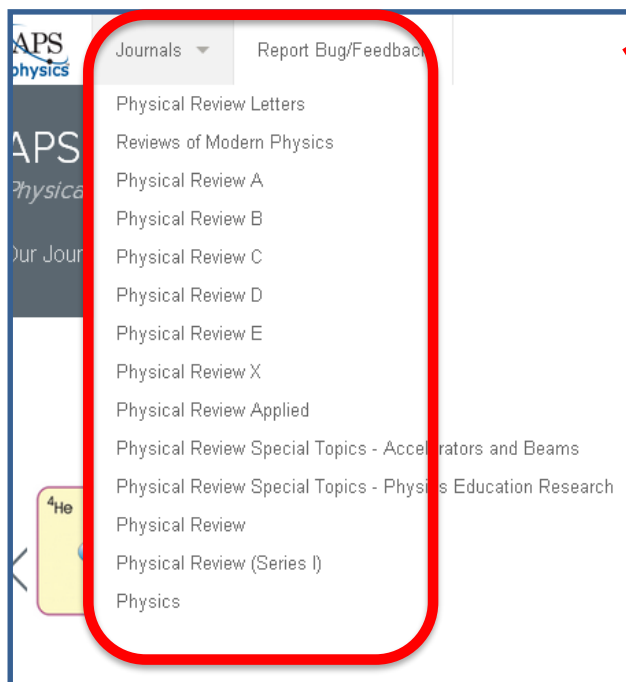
APS physics

Journals

Report Bug/Feedback

Physical Review Letters
Reviews of Modern Physics
Physical Review A
Physical Review B
Physical Review C
Physical Review D
Physical Review E
Physical Review X
Physical Review Applied
Physical Review Special Topics - Accelerators and Beams
Physical Review Special Topics - Physics Education Research
Physical Review
Physical Review (Series I)
Physics

APS
Physica

Our Jour

$^4$He